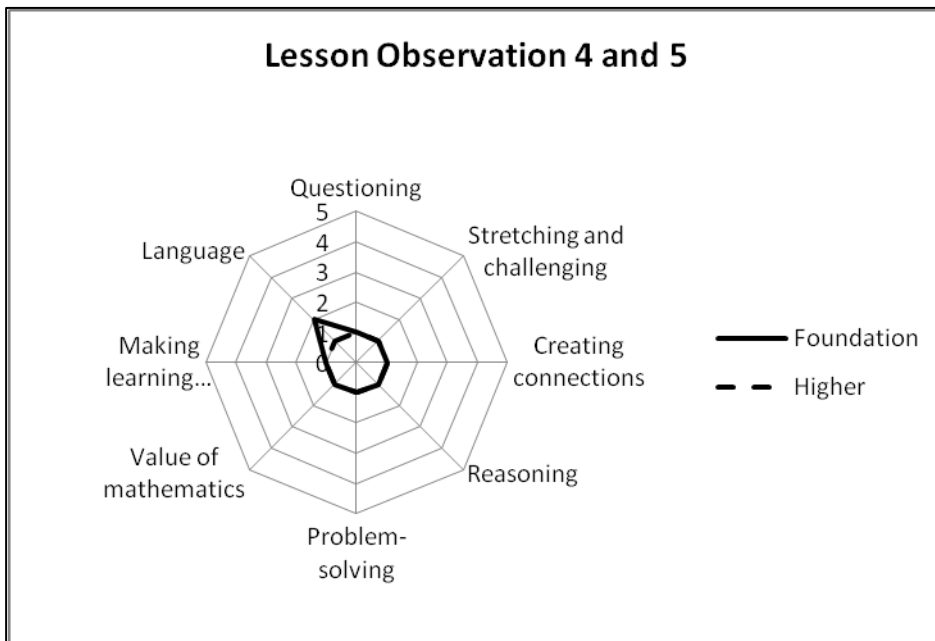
Lesson Observation 4 and 5

Questioning
5
4
3
2
1
0

Stretching and challenging

Creating connections

Reasoning

Problem-solving

Value of mathematics

Making learning...

Language

Foundation

Higher